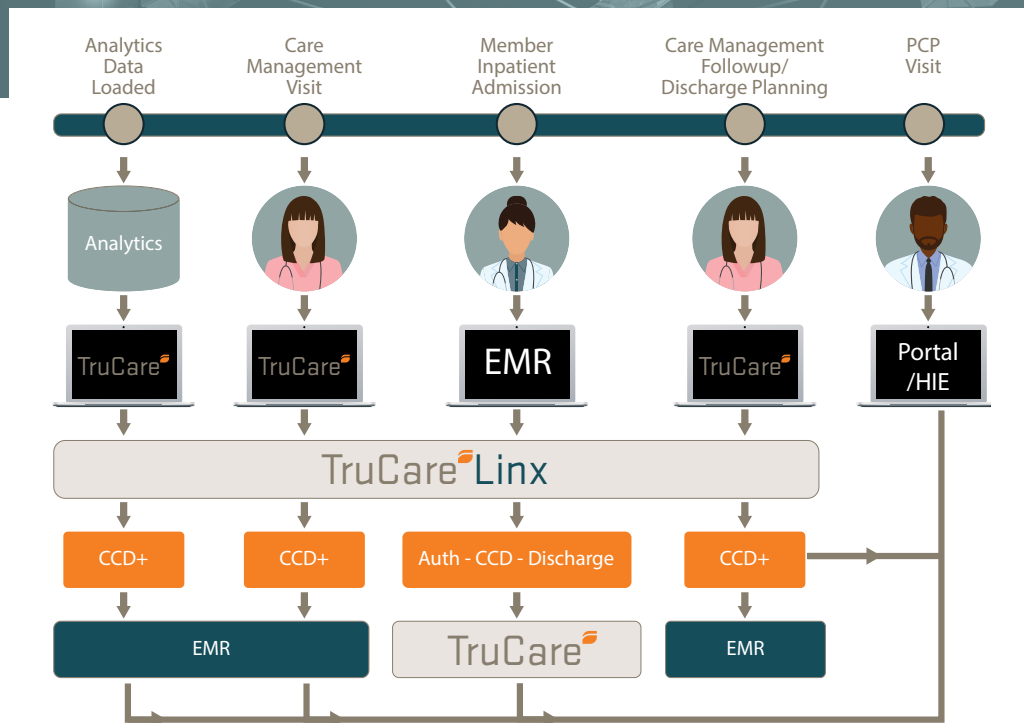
Analytics Data Loaded

Care Management Visit

Member Inpatient Admission

Care Management Followup/ Discharge Planning

PCP Visit

Analytics

TruCare

TruCare

EMR

TruCare

Portal /HIE

TruCare Linx

CCD+

CCD+

Auth - CCD - Discharge

CCD+

EMR

TruCare

EMR